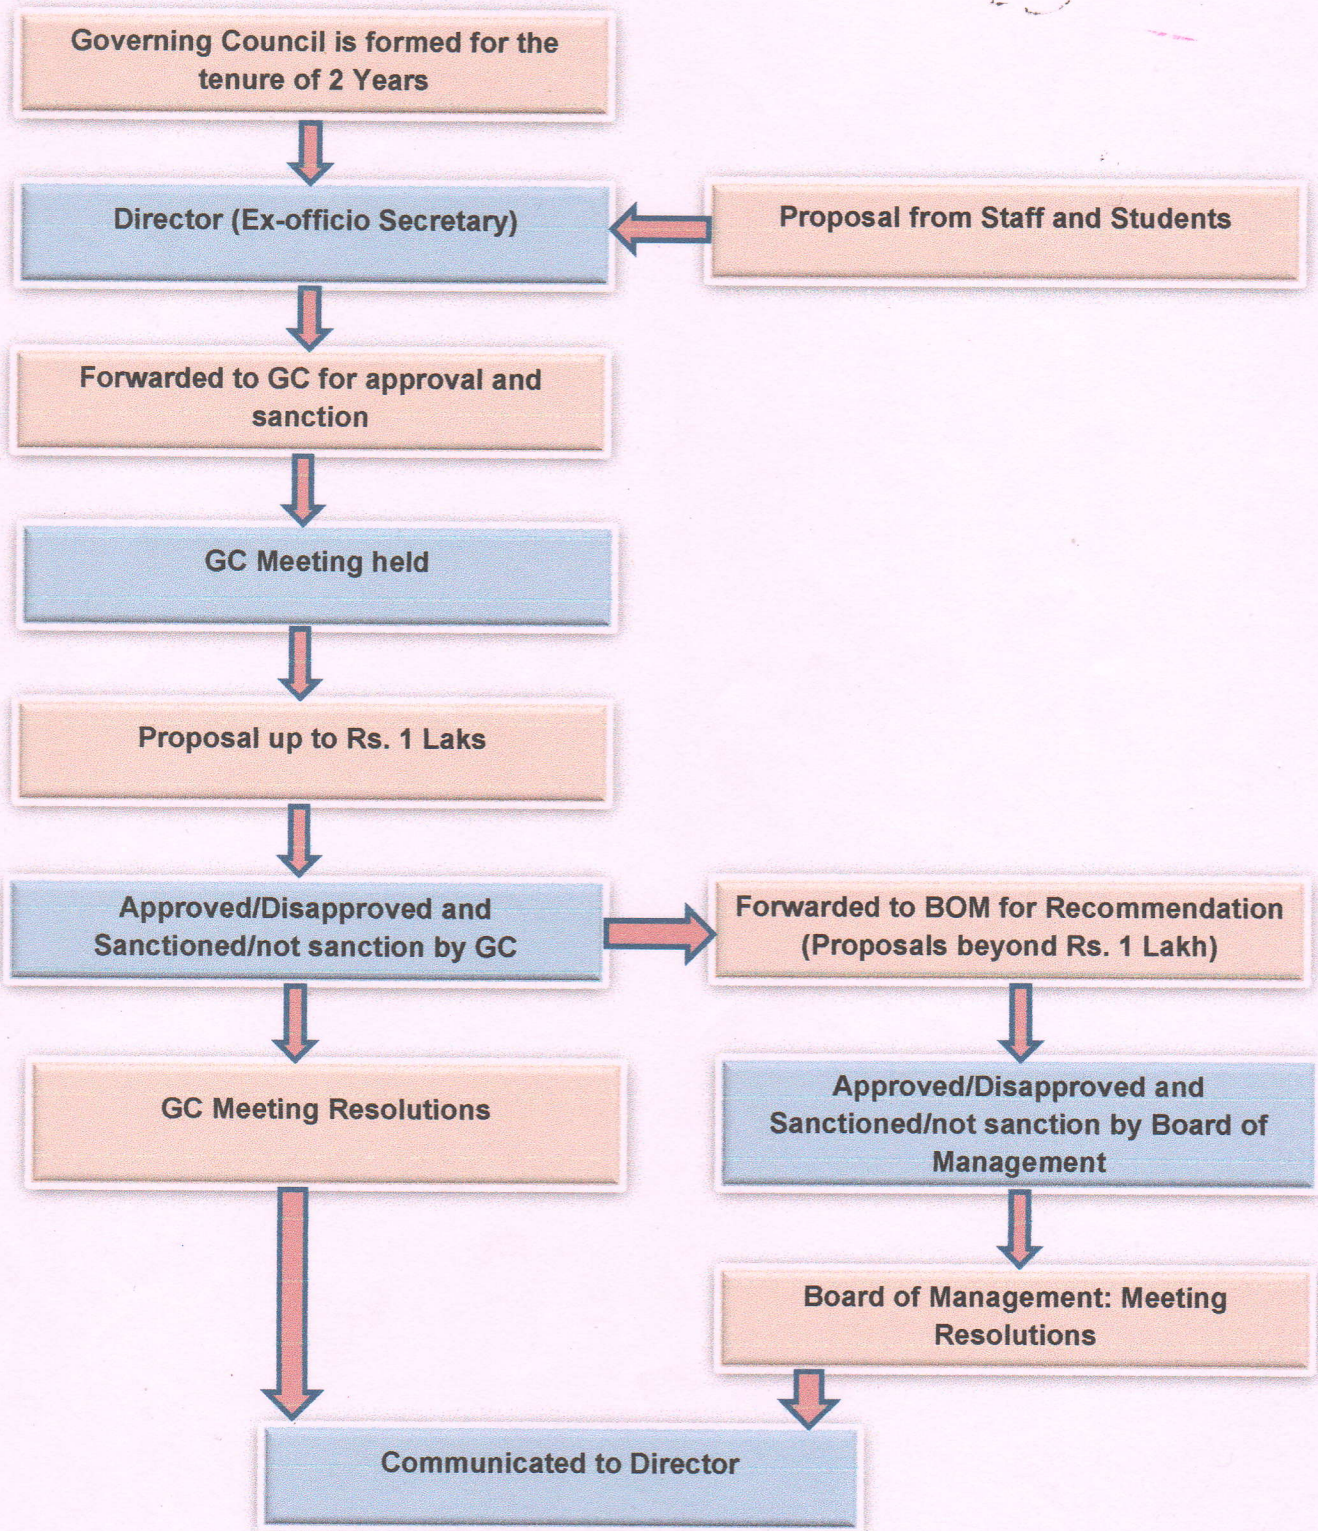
Governing Council is formed for the tenure of 2 Years

Director (Ex-officio Secretary)

Proposal from Staff and Students

Forwarded to GC for approval and sanction

GC Meeting held

Proposal up to Rs. 1 Laks

Approved/Disapproved and Sanctioned/not sanction by GC

Forwarded to BOM for Recommendation (Proposals beyond Rs. 1 Lakh)

GC Meeting Resolutions

Approved/Disapproved and Sanctioned/not sanction by Board of Management

Board of Management: Meeting Resolutions

Communicated to Director